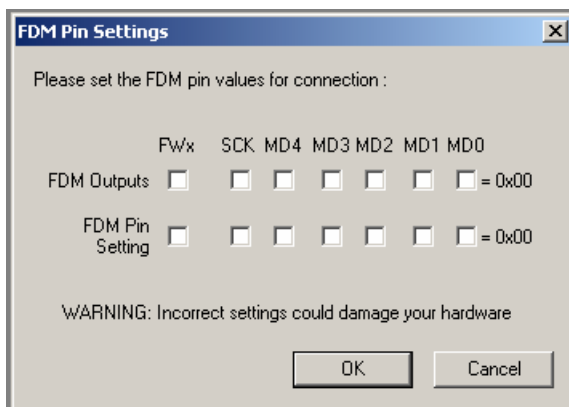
FDM Pin Settings

Please set the FDM pin values for connection :

|  | FWx | SCK | MD4 | MD3 | MD2 | MD1 | MD0 |  |
|---|---|---|---|---|---|---|---|---|
| FDM Outputs | ☐ | ☐ | ☐ | ☐ | ☐ | ☐ | ☐ | = 0x00 |
| FDM Pin Setting | ☐ | ☐ | ☐ | ☐ | ☐ | ☐ | ☐ | = 0x00 |

WARNING: Incorrect settings could damage your hardware

OK

Cancel